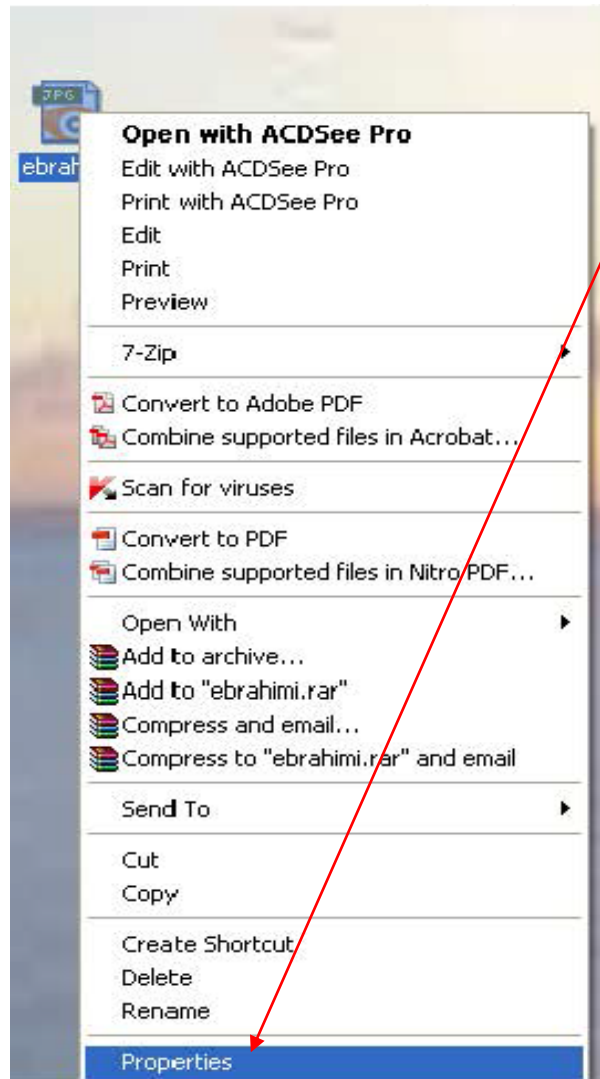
JPG
ebrah

Open with ACDSee Pro
Edit with ACDSee Pro
Print with ACDSee Pro
Edit
Print
Preview

7-Zip

Convert to Adobe PDF
Combine supported files in Acrobat...

Scan for viruses

Convert to PDF
Combine supported files in Nitro PDF...

Open With
Add to archive...
Add to "ebrahimi.rar"
Compress and email...
Compress to "ebrahimi.rar" and email

Send To

Cut
Copy

Create Shortcut
Delete
Rename

Properties